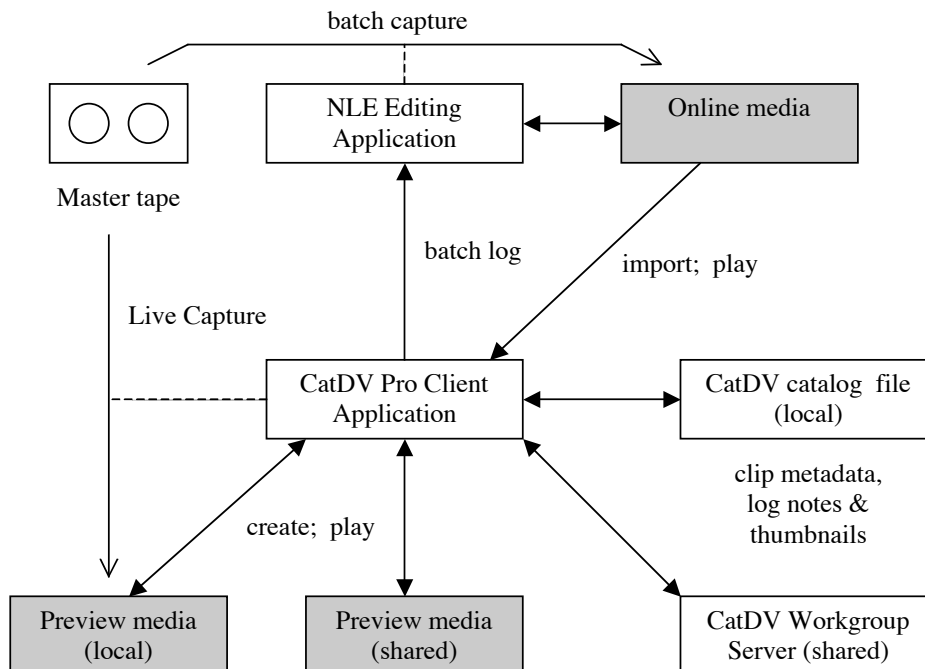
batch capture

Master tape

NLE Editing Application

Online media

batch log

import; play

Live Capture

CatDV Pro Client Application

CatDV catalog file (local)

clip metadata, log notes & thumbnails

create; play

Preview media (local)

Preview media (shared)

CatDV Workgroup Server (shared)